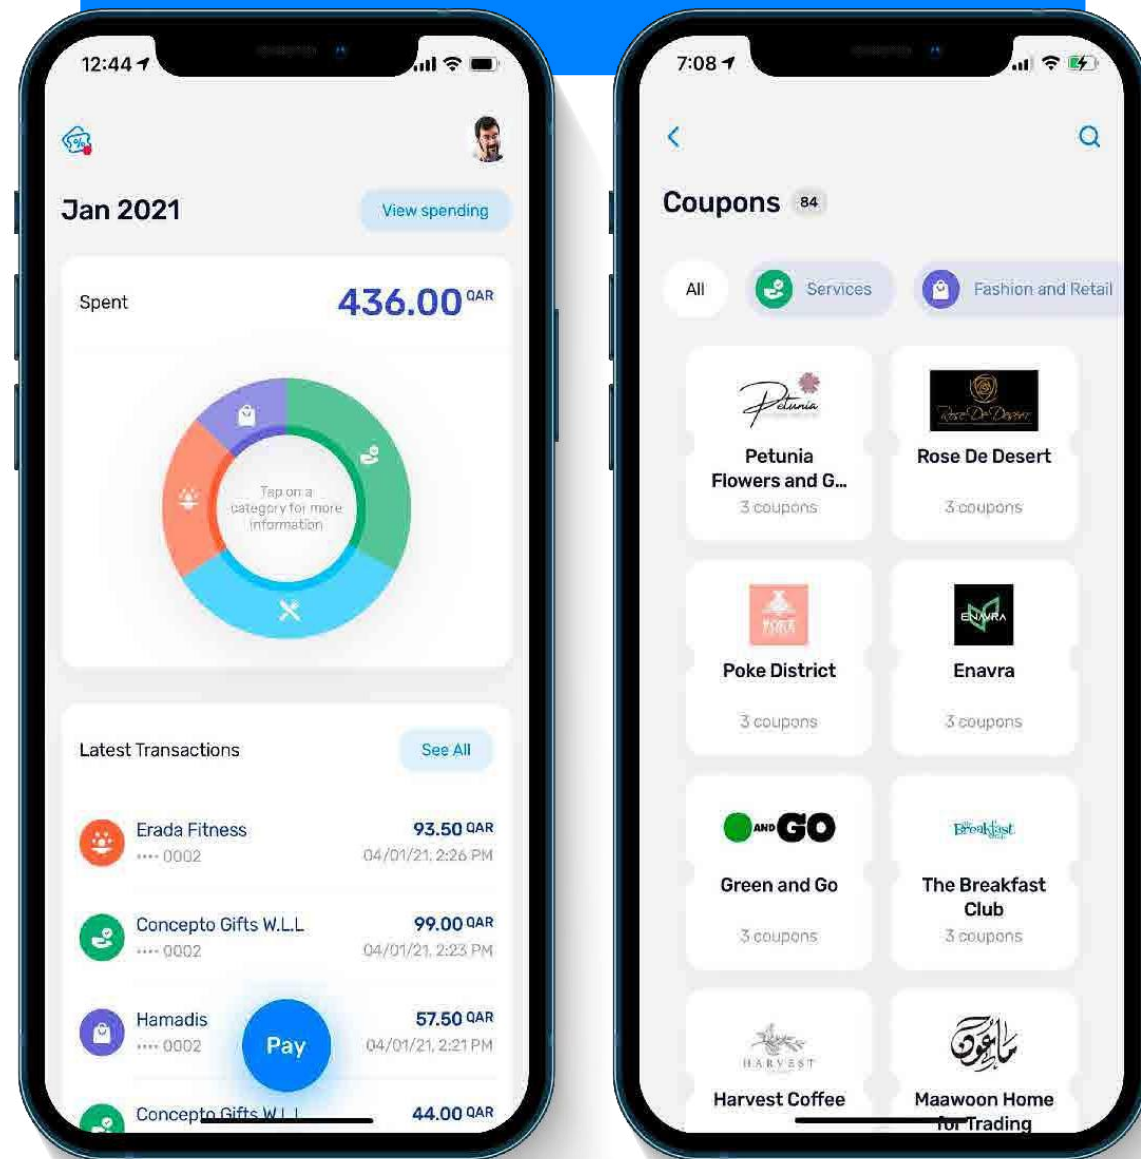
12:44

Jan 2021

View spending

Spent

436.00 QAR

Tap on a category for more information

Latest Transactions

See All

Erada Fitness
···· 0002

93.50 QAR
04/01/21, 2:26 PM

Concepto Gifts W.L.L
···· 0002

99.00 QAR
04/01/21, 2:23 PM

Hamadis
···· 0002

57.50 QAR
04/01/21, 2:21 PM

Pay

Concepto Gifts W.L.L

44.00 QAR

7:08

Coupons 84

All

Services

Fashion and Retail

Petunia

Petunia Flowers and G...
3 coupons

Rose De Desert

Rose De Desert
3 coupons

POKE

Poke District
3 coupons

ENAVRA

Enavra
3 coupons

AND GO

Green and Go
3 coupons

Breakfast

The Breakfast Club
3 coupons

HARVEST

Harvest Coffee

Maawoon Home for Trading